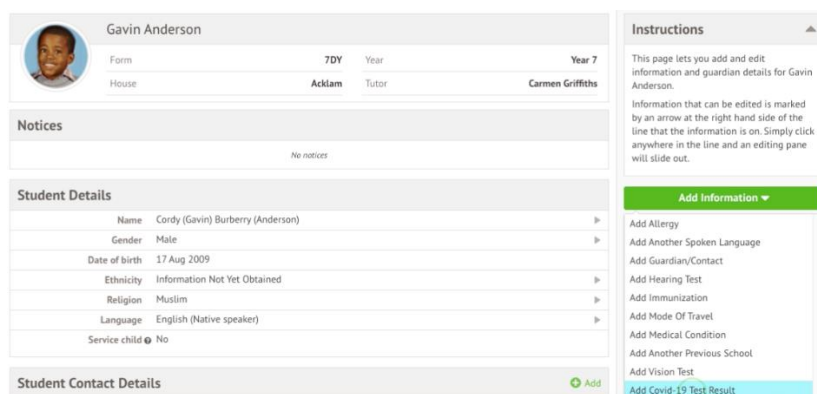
Gavin Anderson

| Form | 7DY | Year | Year 7 |
|---|---|---|---|
| House | Acklam | Tutor | Carmen Griffiths |

Notices

No notices

Student Details

| Name | Cordy (Gavin) Burberry (Anderson) |
|---|---|
| Gender | Male |
| Date of birth | 17 Aug 2009 |
| Ethnicity | Information Not Yet Obtained |
| Religion | Muslim |
| Language | English (Native speaker) |
| Service child | No |

Student Contact Details

Add

Instructions

This page lets you add and edit information and guardian details for Gavin Anderson.

Information that can be edited is marked by an arrow at the right hand side of the line that the information is on. Simply click anywhere in the line and an editing pane will slide out.

Add Information

Add Allergy
Add Another Spoken Language
Add Guardian/Contact
Add Hearing Test
Add Immunization
Add Mode Of Travel
Add Medical Condition
Add Another Previous School
Add Vision Test
Add Covid-19 Test Result